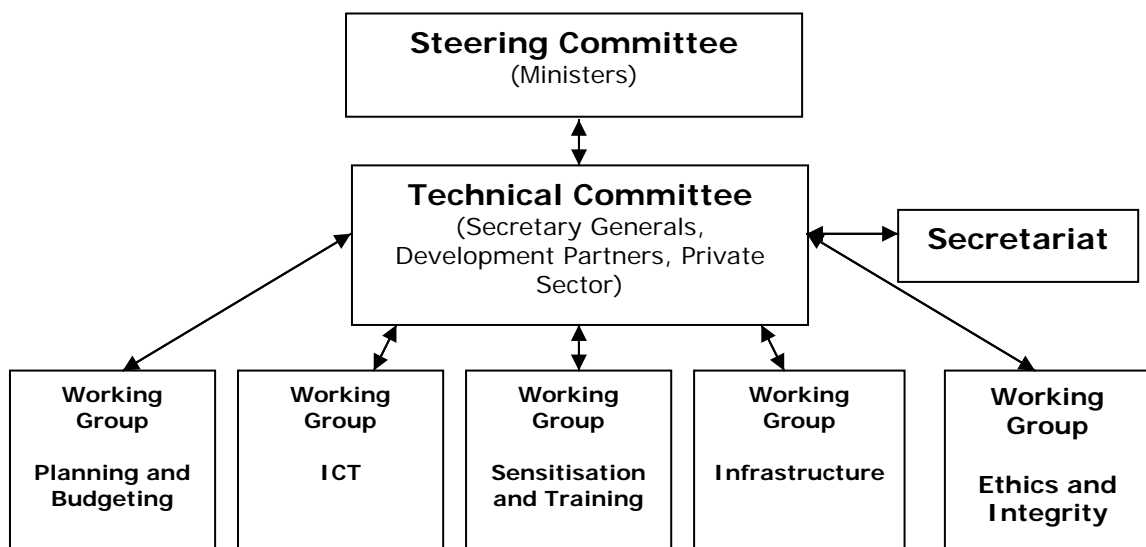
Steering Committee
(Ministers)

Technical Committee
(Secretary Generals, Development Partners, Private Sector)

Secretariat

Working Group

Planning and Budgeting

Working Group

ICT

Working Group

Sensitisation and Training

Working Group

Infrastructure

Working Group

Ethics and Integrity